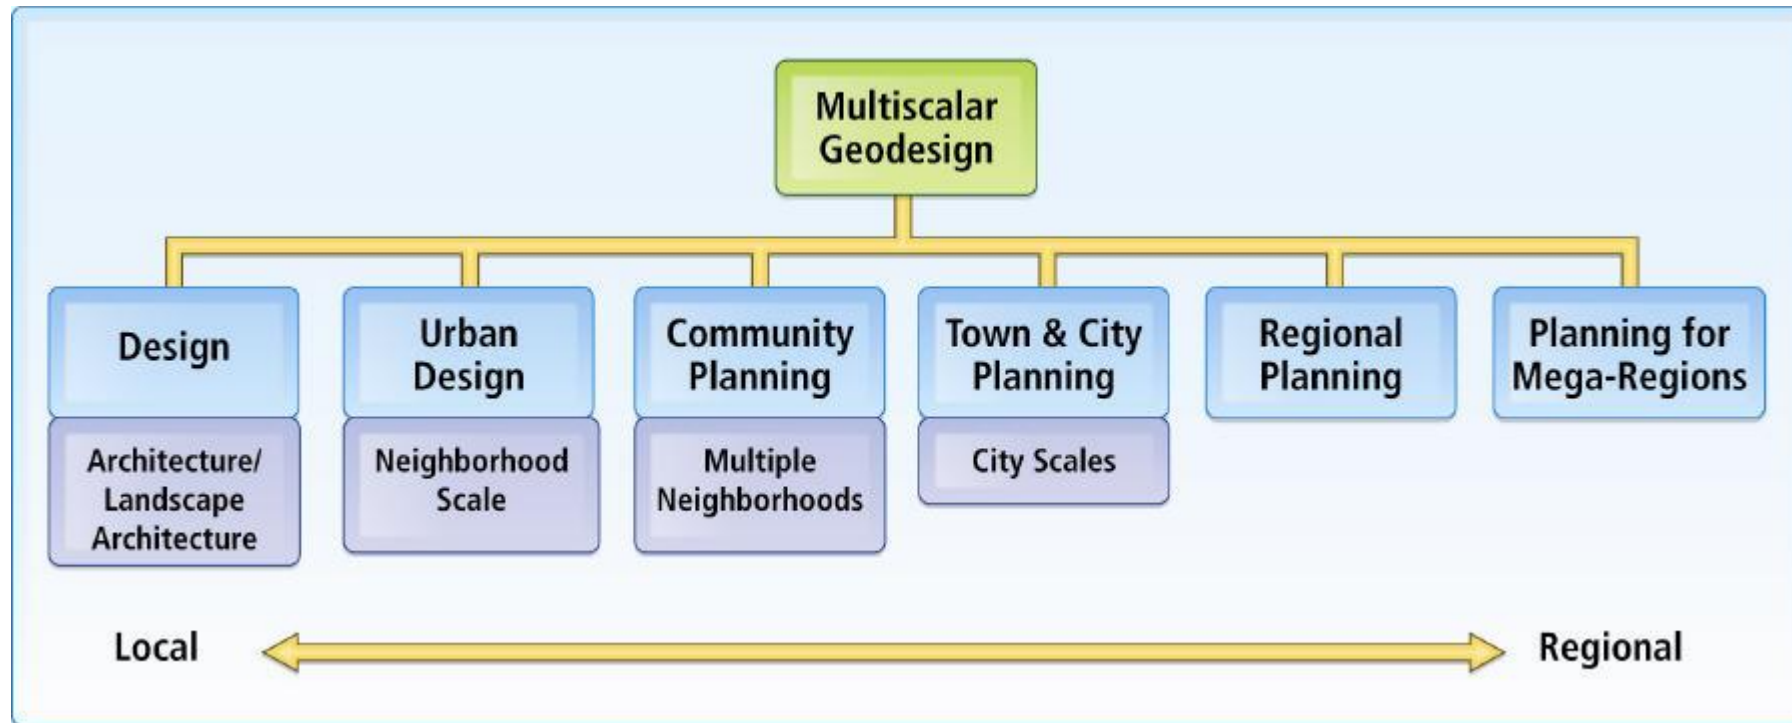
Multiscalar Geodesign

Design

Architecture/ Landscape Architecture

Urban Design

Neighborhood Scale

Community Planning

Multiple Neighborhoods

Town & City Planning

City Scales

Regional Planning

Planning for Mega-Regions

Local

Regional